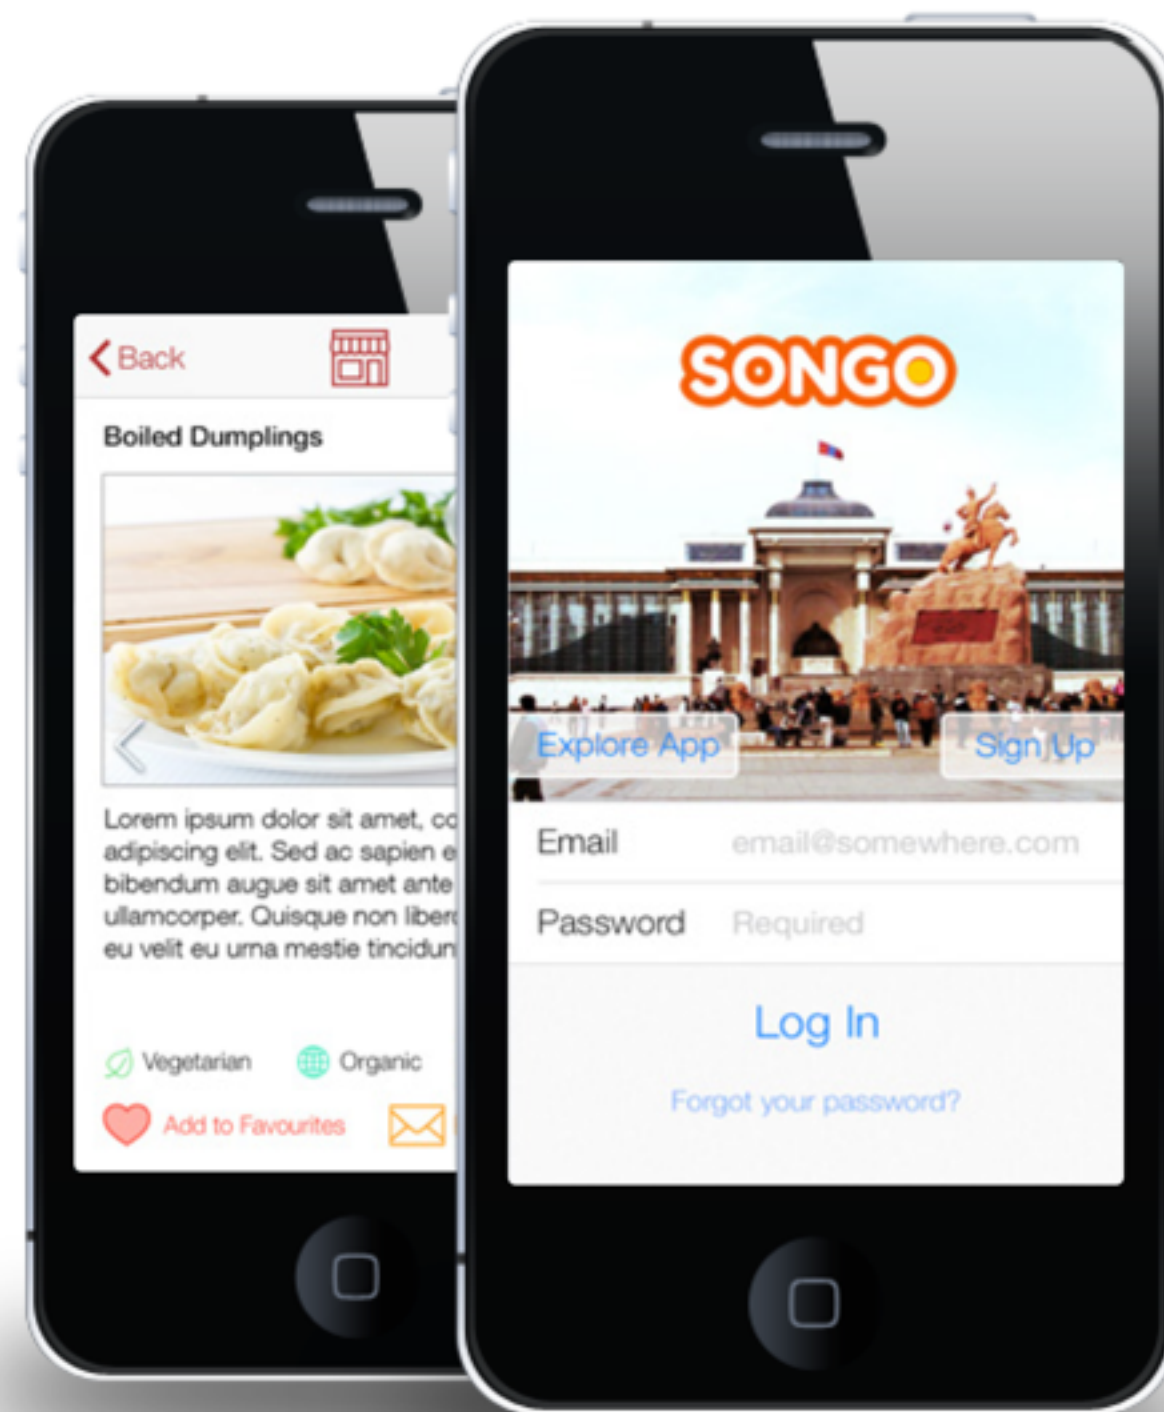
Back

Boiled Dumplings

Lorem ipsum dolor sit amet, co adipiscing elit. Sed ac sapien e bibendum augue sit amet ante ullamcorper. Quisque non liber eu velit eu urna mestie tincidun

Vegetarian Organic

Add to Favourites

SONGO

Explore App

Sign Up

Email email@somewhere.com

Password Required

Log In

Forgot your password?